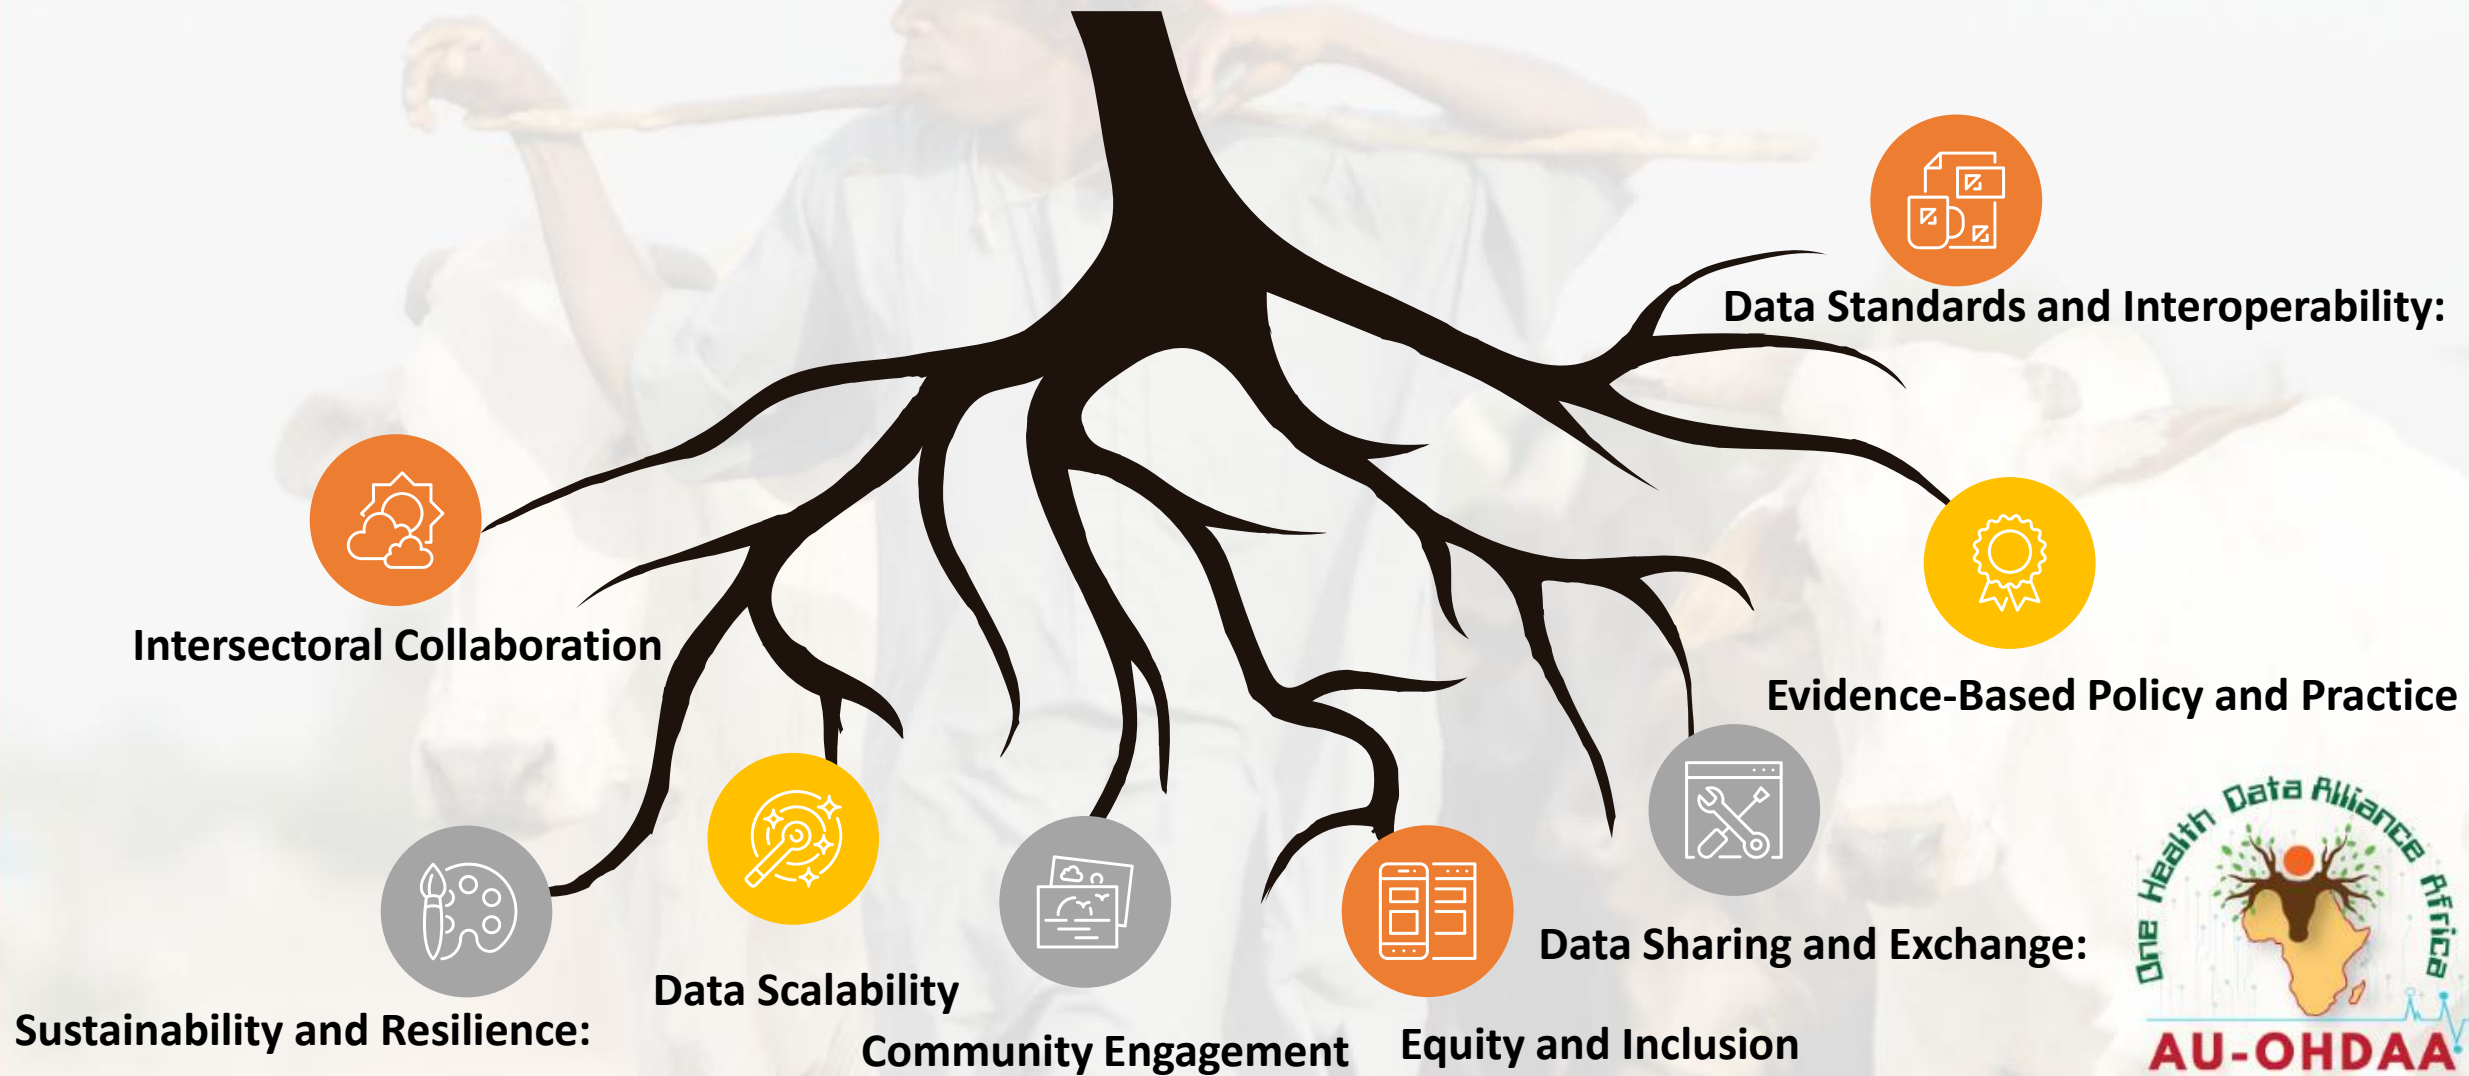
Data Standards and Interoperability:

Intersectoral Collaboration

Evidence-Based Policy and Practice

Data Sharing and Exchange:

Sustainability and Resilience:

Data Scalability

Community Engagement

Equity and Inclusion

One Health Data Alliance Africa

AU-OHDAA